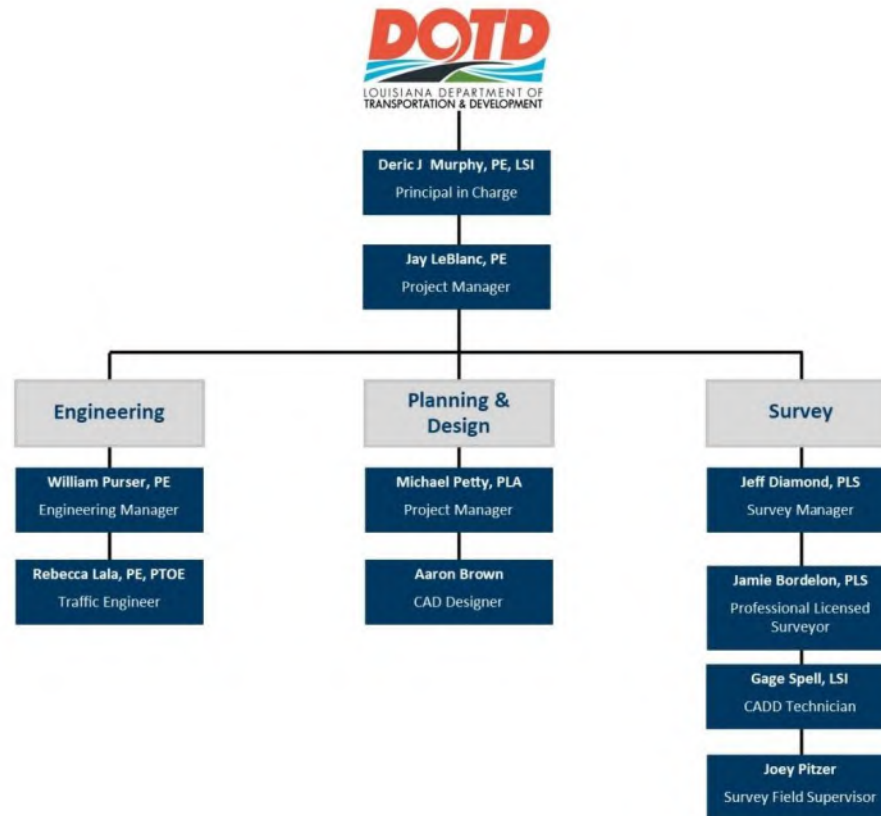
DOTD
LOUISIANA DEPARTMENT OF TRANSPORTATION & DEVELOPMENT

Deric J Murphy, PE, LSI
Principal in Charge

Jay LeBlanc, PE
Project Manager

Engineering

William Purser, PE
Engineering Manager

Rebecca Lala, PE, PTOE
Traffic Engineer

Planning & Design

Michael Petty, PLA
Project Manager

Aaron Brown
CAD Designer

Survey

Jeff Diamond, PLS
Survey Manager

Jamie Bordelon, PLS
Professional Licensed Surveyor

Gage Spell, LSI
CADD Technician

Joey Pitzer
Survey Field Supervisor